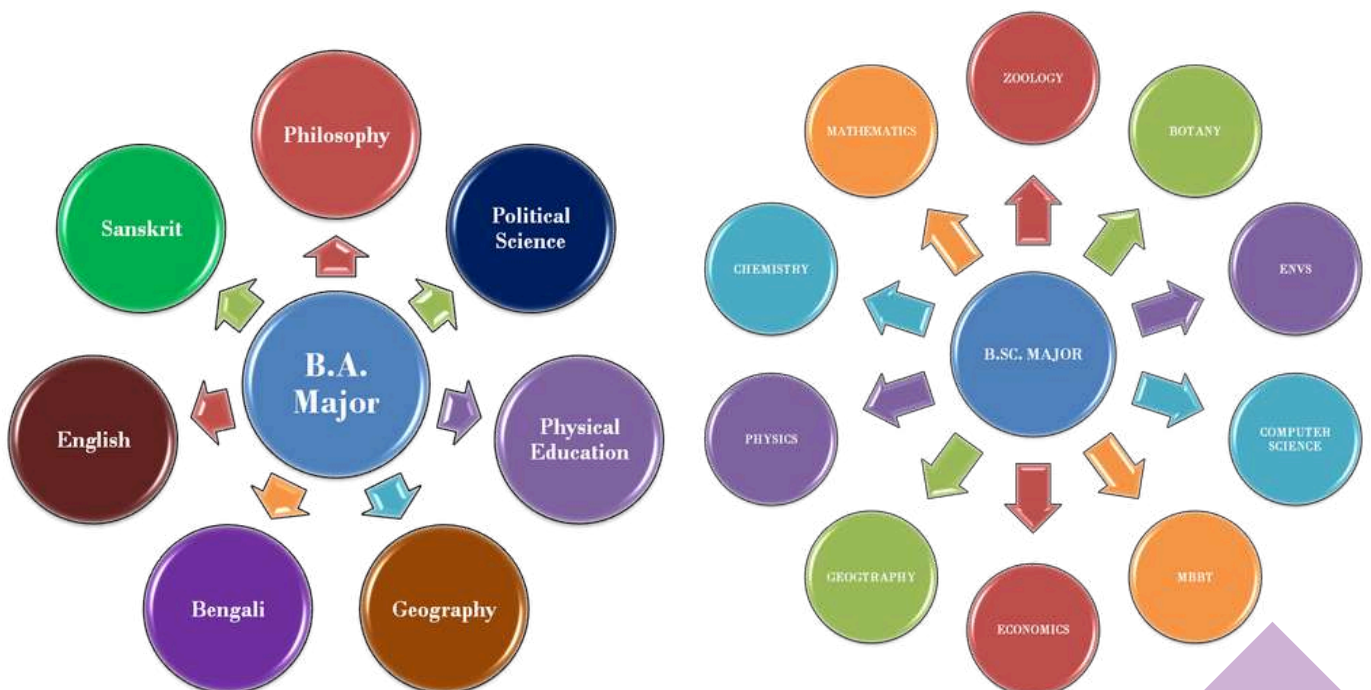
B.A. Major

Philosophy

Political Science

Physical Education

Geography

Bengali

English

Sanskrit

B.SC. MAJOR

ZOOLOGY

BOTANY

ENVS

COMPUTER SCIENCE

MBBT

ECONOMICS

GEOGTRAPHY

PHYSICS

CHEMISTRY

MATHEMATICS